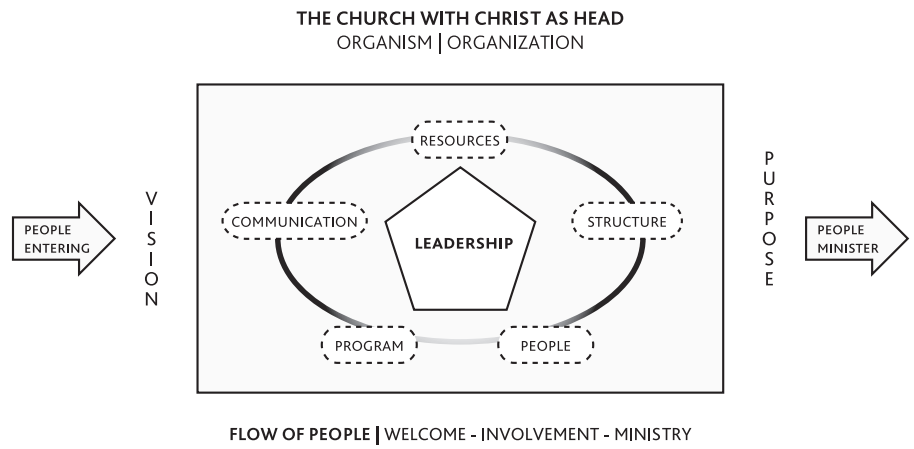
THE CHURCH WITH CHRIST AS HEAD
ORGANISM | ORGANIZATION

PEOPLE ENTERING

VISION

RESOURCES

COMMUNICATION

LEADERSHIP

STRUCTURE

PROGRAM

PEOPLE

PURPOSE

PEOPLE MINISTER

FLOW OF PEOPLE | WELCOME - INVOLVEMENT - MINISTRY